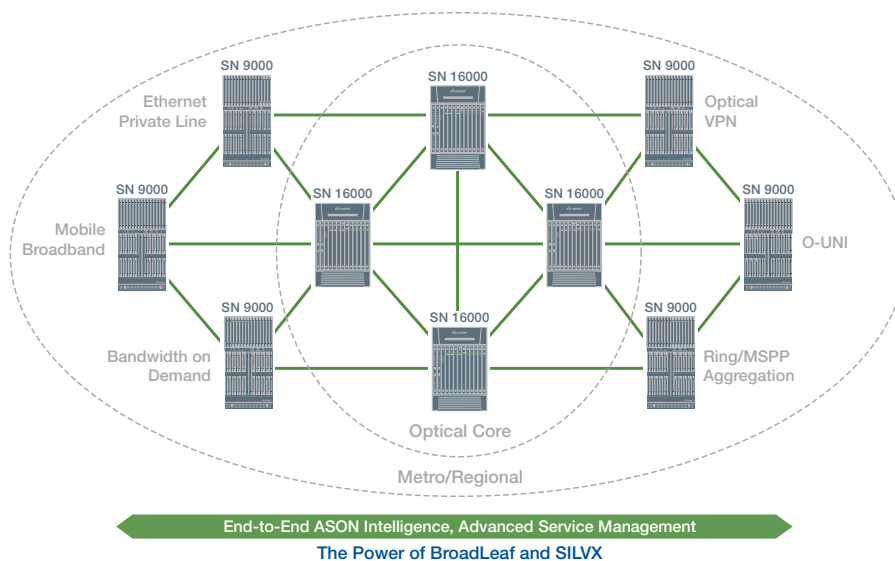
SN 9000

Ethernet Private Line

SN 16000

SN 9000

Optical VPN

SN 9000

Mobile Broadband

SN 16000

SN 16000

SN 9000

O-UNI

SN 9000

Bandwidth on Demand

SN 16000

SN 9000

Ring/MSPP Aggregation

Optical Core

Metro/Regional

End-to-End ASON Intelligence, Advanced Service Management

The Power of BroadLeaf and SILVX